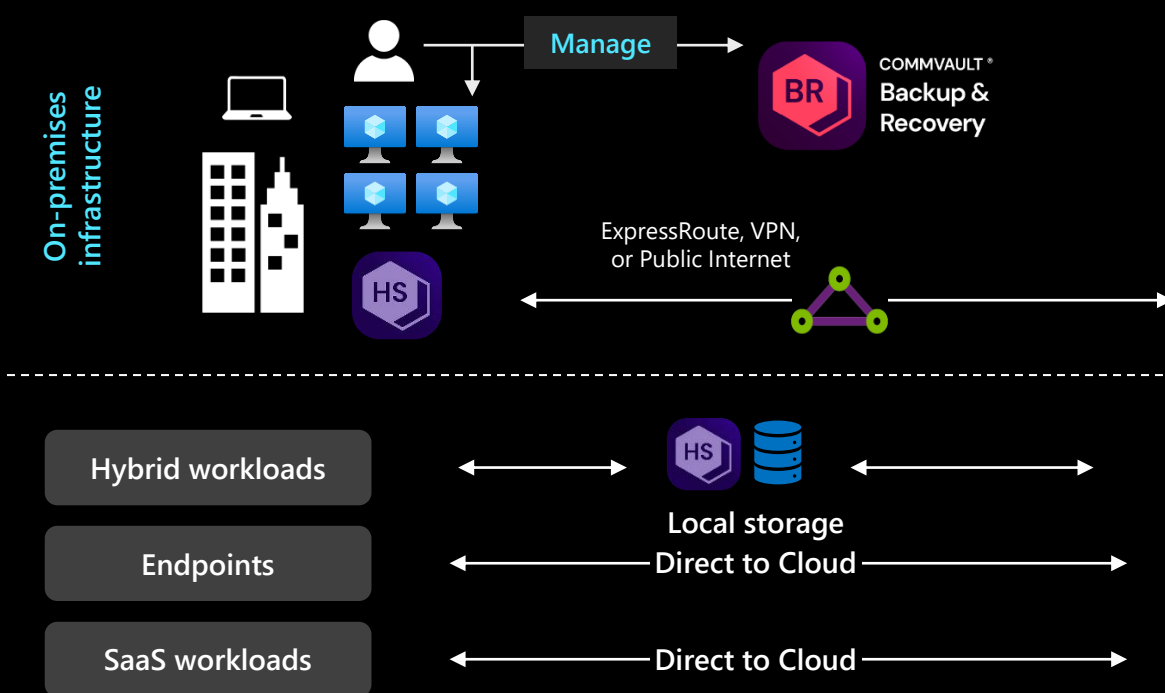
On-premises infrastructure

Manage

BR

COMMVAULT®
Backup & Recovery

HS

ExpressRoute, VPN, or Public Internet

Hybrid workloads

HS

Local storage

Endpoints

Direct to Cloud

SaaS workloads

Direct to Cloud